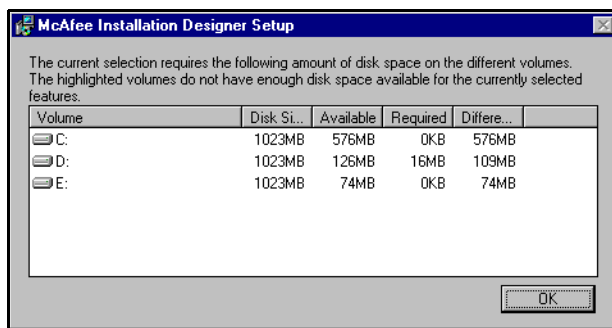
McAfee Installation Designer Setup

The current selection requires the following amount of disk space on the different volumes. The highlighted volumes do not have enough disk space available for the currently selected features.

| Volume | Disk Si... | Available | Required | Differe... |
|---|---|---|---|---|
| C: | 1023MB | 576MB | 0KB | 576MB |
| D: | 1023MB | 126MB | 16MB | 109MB |
| E: | 1023MB | 74MB | 0KB | 74MB |

OK